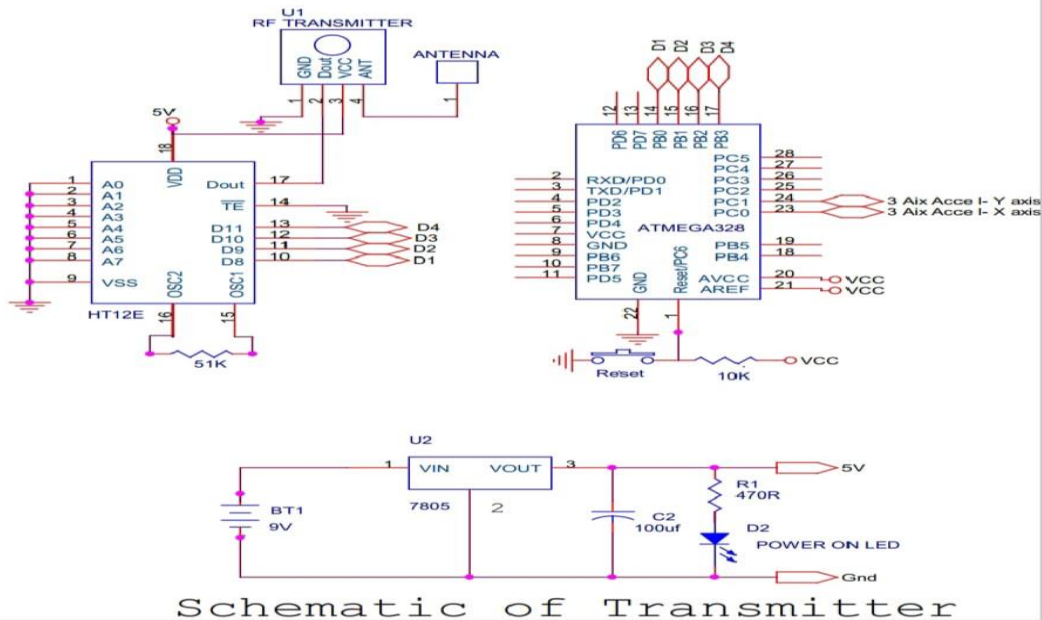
U1
RF TRANSMITTER
GND Dout VCC ANT
1 2 3 4
ANTENNA
1
5V
18
VDD
1 A0
2 A1
3 A2
4 A3
5 A4
6 A5
7 A6
8 A7
9 VSS
Dout 17
TE 14
D11 13
D10 12
D9 11
D8 10
D4
D3
D2
D1
OSC2 OSC1
16 15
HT12E
51K
D1 D2 D3 D4
12 13 14 15 16 17
PD6 PD7 PB0 PB1 PB2 PB3
PC5 28
PC4 27
PC3 26
PC2 25
PC1 24
PC0 23
2 RXD/PD0
3 TXD/PD1
4 PD2
5 PD3
6 PD4
7 VCC
8 GND
9 PB6
10 PB7
11 PD5
ATMEGA328
3 Aix Acce l- Y axis
3 Aix Acce l- X axis
PB5 19
PB4 18
AVCC 20
AREF 21
VCC
VCC
GND Reset/PC6
22 1
Reset
10K
VCC
U2
1 VIN VOUT 3
7805 2
BT1
9V
C2
100uf
R1
470R
D2
POWER ON LED
5V
Gnd
Schematic of Transmitter